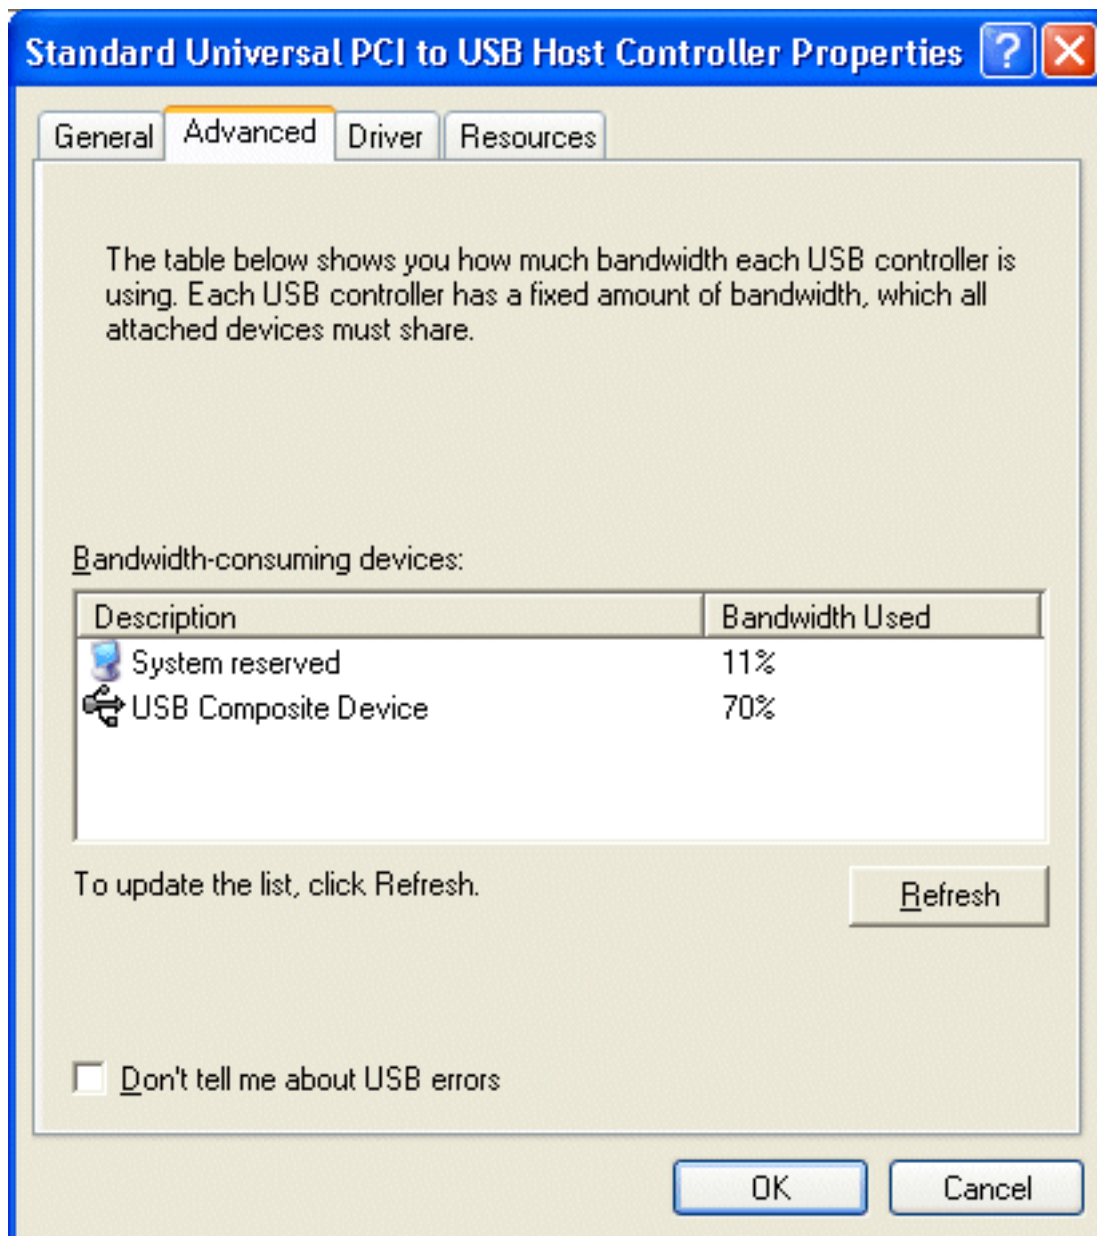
Standard Universal PCI to USB Host Controller Properties

General
Advanced
Driver
Resources

The table below shows you how much bandwidth each USB controller is using. Each USB controller has a fixed amount of bandwidth, which all attached devices must share.

Bandwidth-consuming devices:

| Description | Bandwidth Used |
|---|---|
| System reserved | 11% |
| USB Composite Device | 70% |

To update the list, click Refresh.

Refresh

Don't tell me about USB errors

OK
Cancel